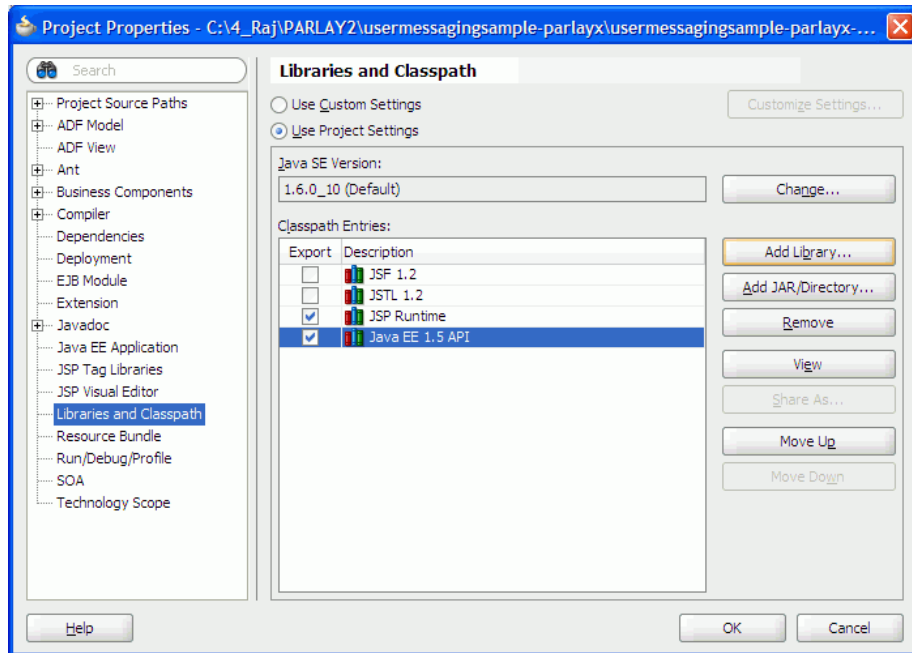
Project Properties - C:\4_Raj\PARLAY2\usermessagingsample-parlayx\usermessagingsample-parlayx-...

Search

Project Source Paths
ADF Model
ADF View
Ant
Business Components
Compiler
Dependencies
Deployment
EJB Module
Extension
Javadoc
Java EE Application
JSP Tag Libraries
JSP Visual Editor
Libraries and Classpath
Resource Bundle
Run/Debug/Profile
SOA
Technology Scope

Libraries and Classpath

Use Custom Settings
Use Project Settings

Customize Settings...

Java SE Version:
1.6.0_10 (Default)

Change...

Classpath Entries:

| Export | Description |
|---|---|
| ☐ | JSF 1.2 |
| ☐ | JSTL 1.2 |
| ☑ | JSP Runtime |
| ☑ | Java EE 1.5 API |

Add Library...
Add JAR/Directory...
Remove
View
Share As...
Move Up
Move Down

Help
OK
Cancel